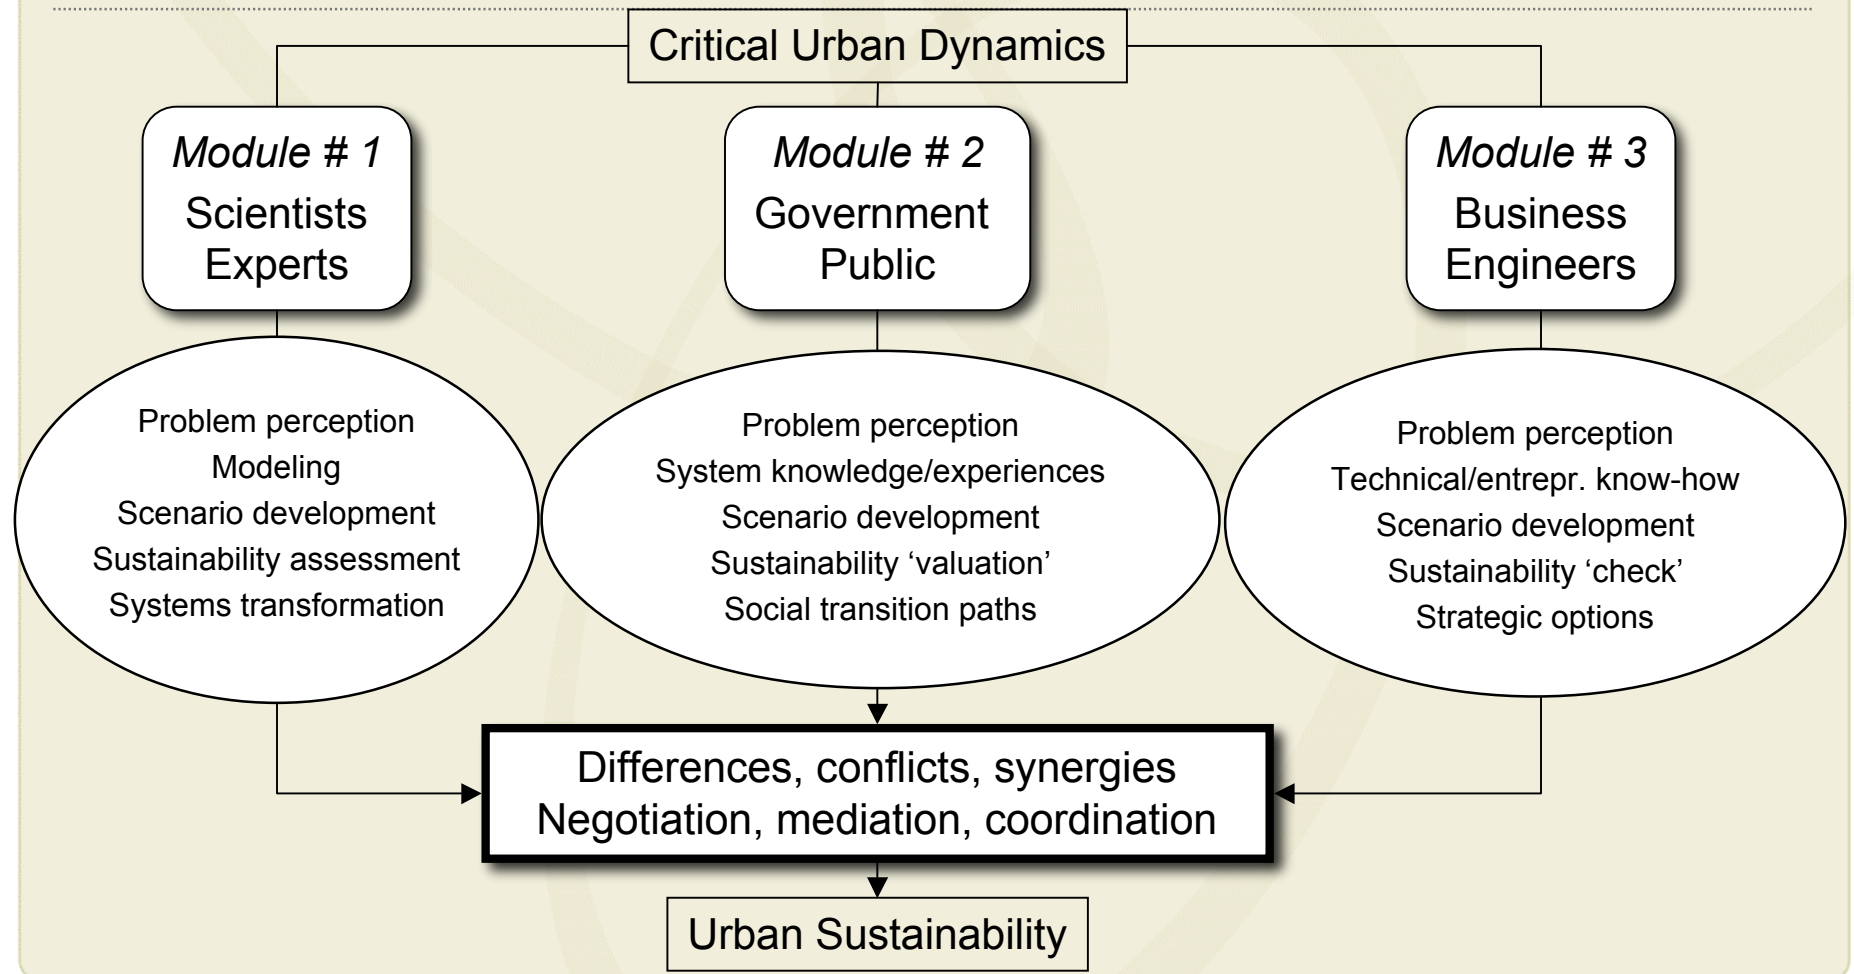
Critical Urban Dynamics

*Module # 1*
Scientists
Experts

*Module # 2*
Government
Public

*Module # 3*
Business
Engineers

Problem perception
Modeling
Scenario development
Sustainability assessment
Systems transformation

Problem perception
System knowledge/experiences
Scenario development
Sustainability 'valuation'
Social transition paths

Problem perception
Technical/entrepr. know-how
Scenario development
Sustainability 'check'
Strategic options

Differences, conflicts, synergies
Negotiation, mediation, coordination

Urban Sustainability